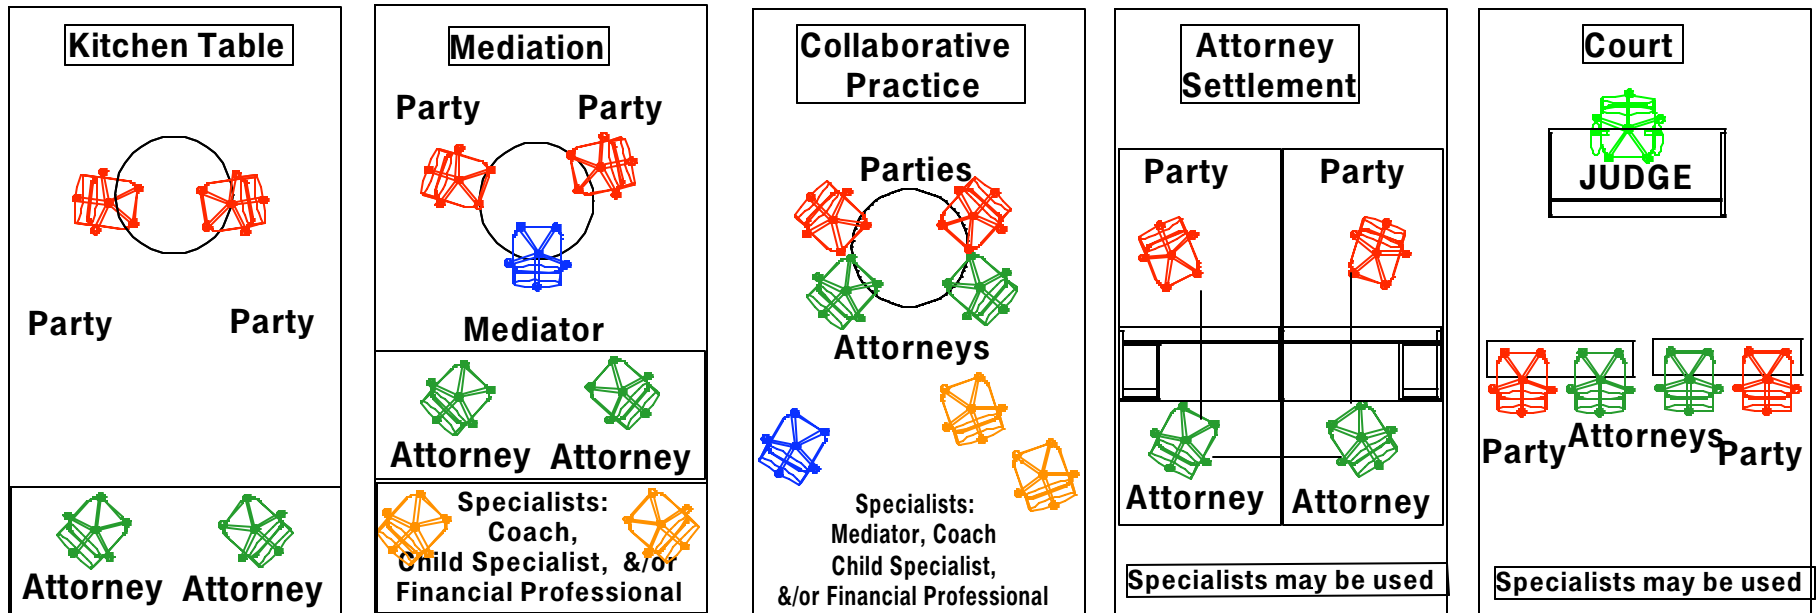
Kitchen Table

Party Party

Attorney Attorney

Mediation

Party Party

Mediator

Attorney Attorney

Specialists: Coach, Child Specialist, &/or Financial Professional

Collaborative Practice

Parties

Attorneys

Specialists: Mediator, Coach Child Specialist, &/or Financial Professional

Attorney Settlement

Party Party

Attorney Attorney

Specialists may be used

Court

JUDGE

Party Attorneys Party

Specialists may be used